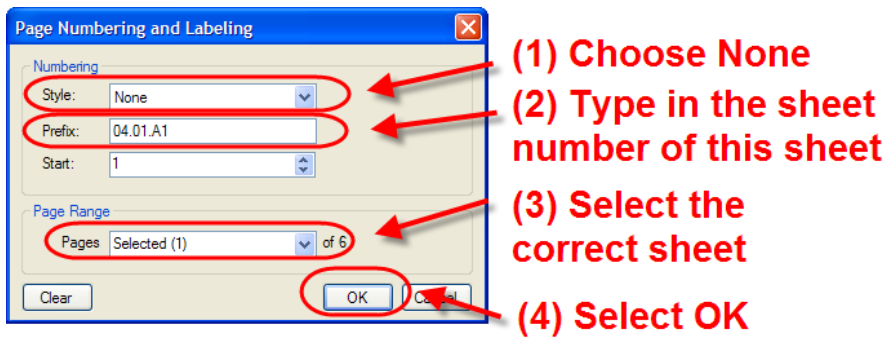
Page Numbering and Labeling

Numbering

Style: None

Prefix: 04.01.A1

Start: 1

Page Range

Pages Selected (1) of 6

Clear

OK

Ca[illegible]el

(1) Choose None

(2) Type in the sheet number of this sheet

(3) Select the correct sheet

(4) Select OK